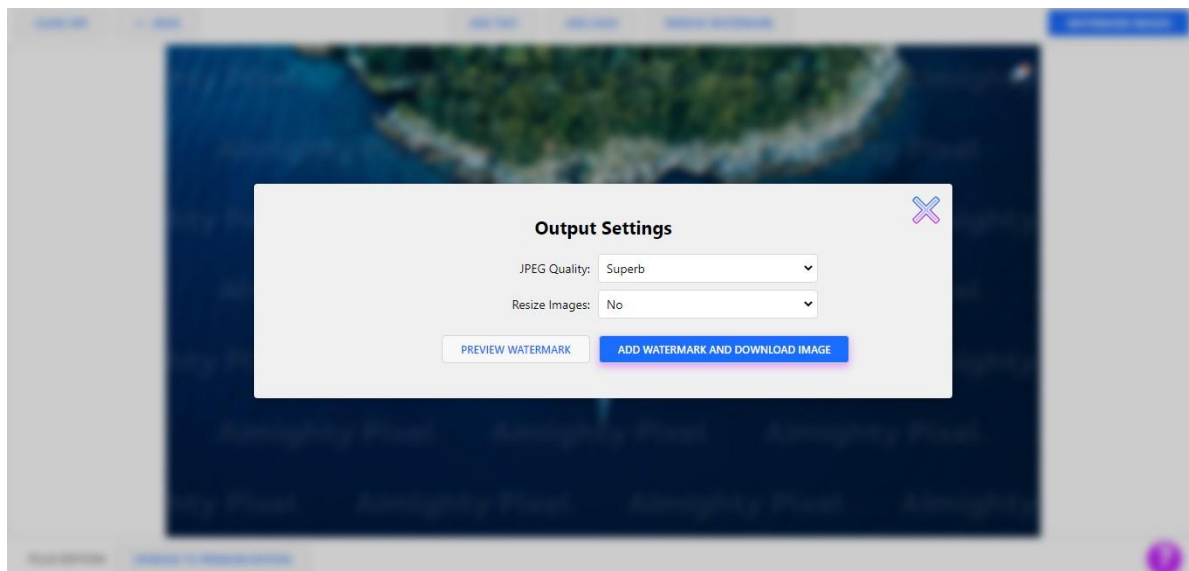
Output Settings

JPEG Quality: Superb

Resize Images: No

PREVIEW WATERMARK

ADD WATERMARK AND DOWNLOAD IMAGE

Almighty Pixel Almighty Pixel Almighty Pixel

Almighty Pixel Almighty Pixel Almighty Pixel